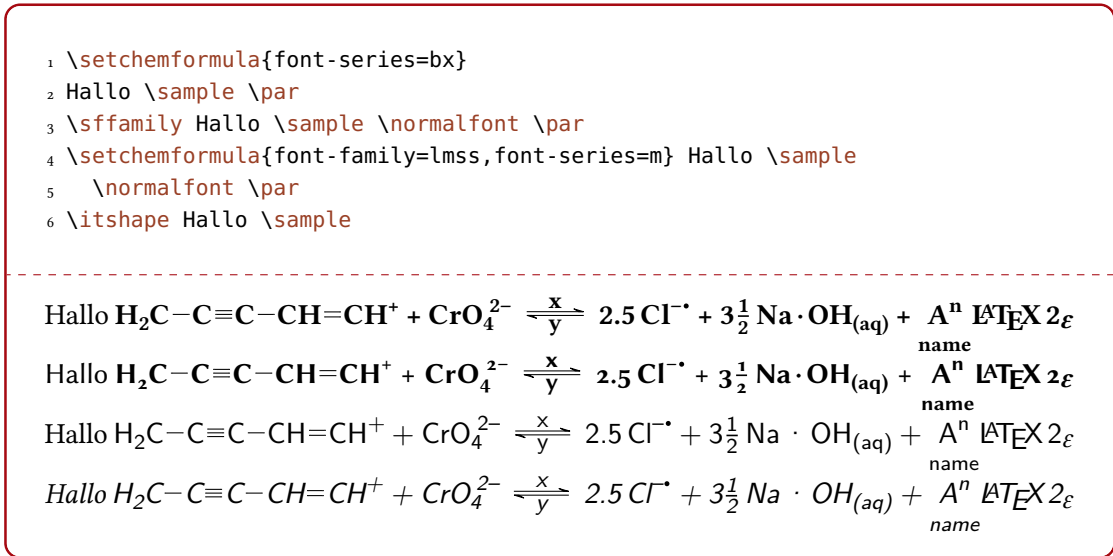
1 \setchemformula{font-series=bx}
2 Hallo \sample \par
3 \sffamily Hallo \sample \normalfont \par
4 \setchemformula{font-family=lmss,font-series=m} Hallo \sample
5 \normalfont \par
6 \itshape Hallo \sample

Hallo $H_2C{-}C{\equiv}C{-}CH{=}CH^+ + CrO_4^{2-} \xrightleftharpoons[y]{x} 2.5\,Cl^{-\bullet} + 3\frac{1}{2}\,Na \cdot OH_{(aq)} + \underset{name}{A^n}$ LATEX $2_\varepsilon$

Hallo $H_2C{-}C{\equiv}C{-}CH{=}CH^+ + CrO_4^{2-} \xrightleftharpoons[y]{x} 2.5\,Cl^{-\bullet} + 3\frac{1}{2}\,Na \cdot OH_{(aq)} + \underset{name}{A^n}$ LATEX $2_\varepsilon$

Hallo $H_2C{-}C{\equiv}C{-}CH{=}CH^+ + CrO_4^{2-} \xrightleftharpoons[y]{x} 2.5\,Cl^{-\bullet} + 3\frac{1}{2}\,Na \cdot OH_{(aq)} + \underset{name}{A^n}$ LATEX $2_\varepsilon$

Hallo $H_2C{-}C{\equiv}C{-}CH{=}CH^+ + CrO_4^{2-} \xrightleftharpoons[y]{x} 2.5\,Cl^{-\bullet} + 3\frac{1}{2}\,Na \cdot OH_{(aq)} + \underset{name}{A^n}$ LATEX $2_\varepsilon$